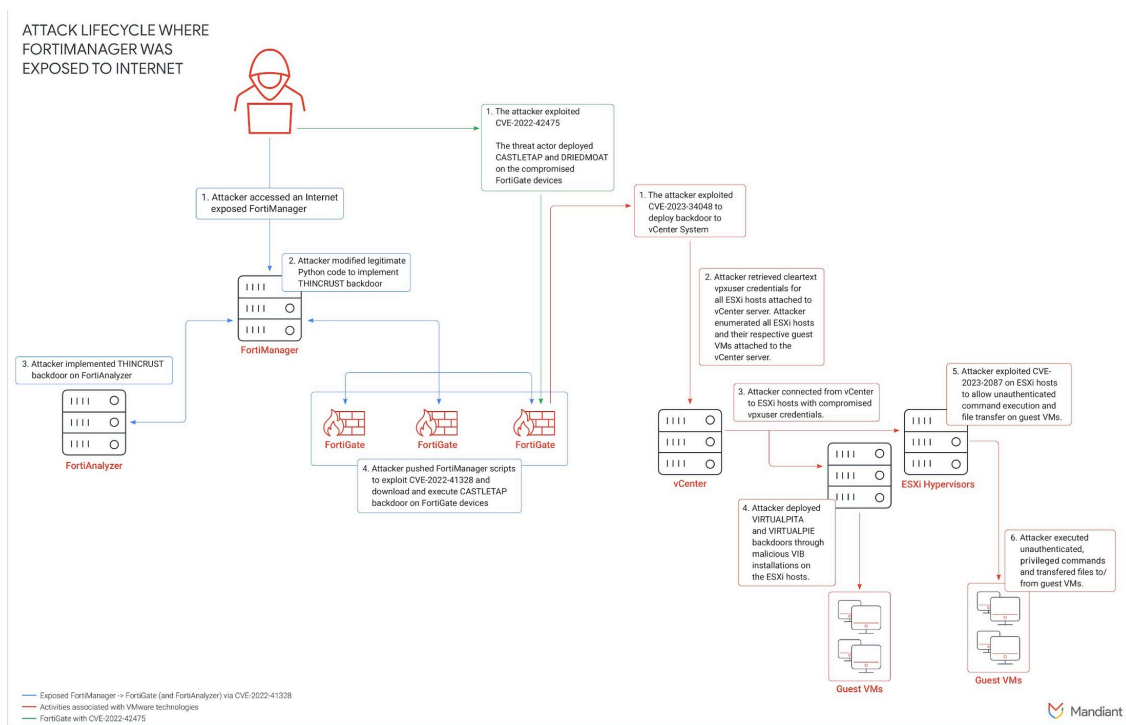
ATTACK LIFECYCLE WHERE FORTIMANAGER WAS EXPOSED TO INTERNET

1. The attacker exploited CVE-2022-42475

The threat actor deployed CASTLETAP and DRIEDMOAT on the compromised FortiGate devices

1. Attacker accessed an Internet exposed FortiManager

2. Attacker modified legitimate Python code to implement THINCRUST backdoor

FortiManager

3. Attacker implemented THINCRUST backdoor on FortiAnalyzer

FortiAnalyzer

FortiGate

FortiGate

FortiGate

4. Attacker pushed FortiManager scripts to exploit CVE-2022-41328 and download and execute CASTLETAP backdoor on FortiGate devices

1. The attacker exploited CVE-2023-34048 to deploy backdoor to vCenter System

2. Attacker retrieved cleartext vpxuser credentials for all ESXi hosts attached to vCenter server. Attacker enumerated all ESXi hosts and their respective guest VMs attached to the vCenter server.

3. Attacker connected from vCenter to ESXi hosts with compromised vpxuser credentials.

5. Attacker exploited CVE-2023-2087 on ESXi hosts to allow unauthenticated command execution and file transfer on guest VMs.

vCenter

ESXi Hypervisors

4. Attacker deployed VIRTUALPITA and VIRTUALPIE backdoors through malicious VIB installations on the ESXi hosts.

6. Attacker executed unauthenticated, privileged commands and transfered files to/ from guest VMs.

Guest VMs

Guest VMs

Exposed FortiManager -> FortiGate (and FortiAnalyzer) via CVE-2022-41328
Activities associated with VMware technologies
FortiGate with CVE-2022-42475

Mandiant